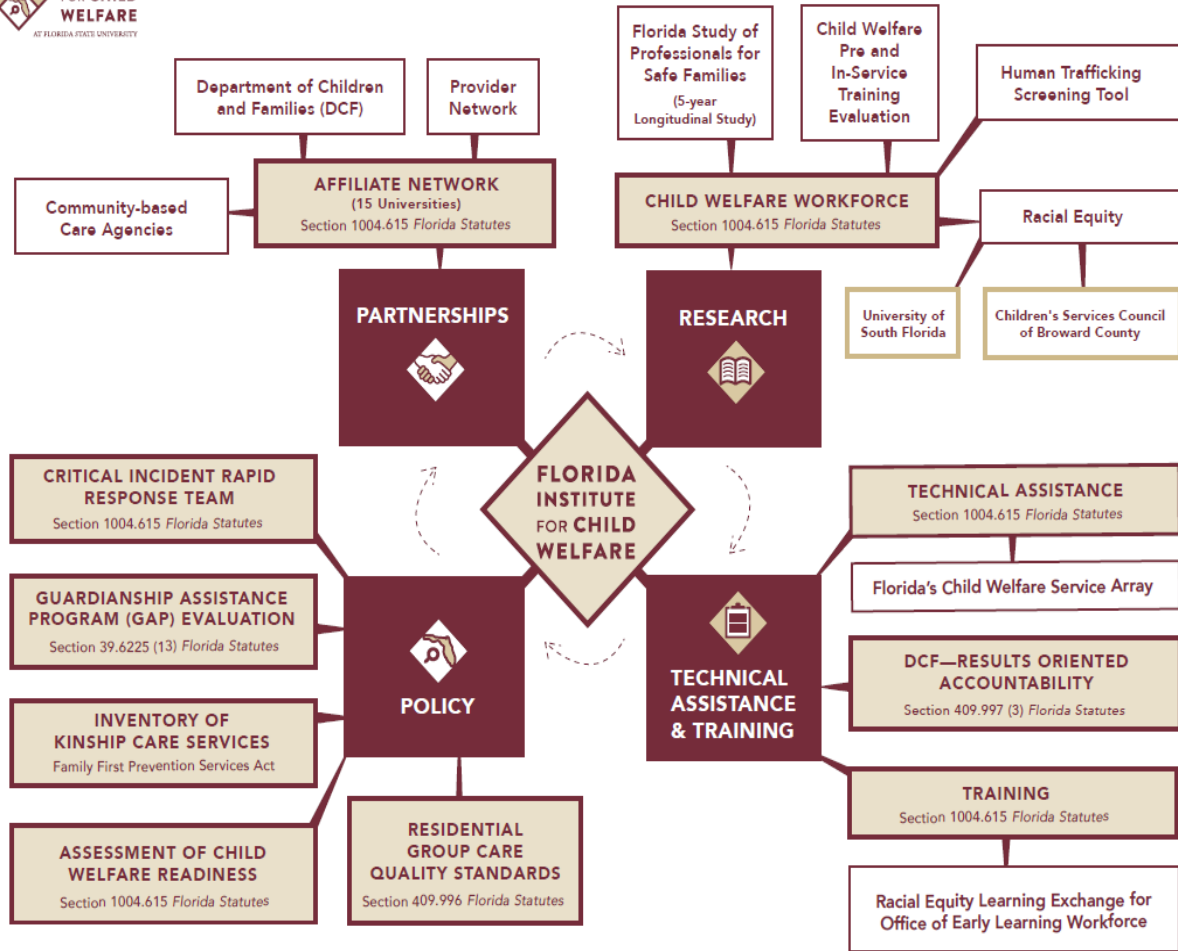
WELFARE
AT FLORIDA STATE UNIVERSITY

Department of Children and Families (DCF)

Provider Network

Community-based Care Agencies

AFFILIATE NETWORK
(15 Universities)
Section 1004.615 Florida Statutes

Florida Study of Professionals for Safe Families
(5-year Longitudinal Study)

Child Welfare Pre and In-Service Training Evaluation

Human Trafficking Screening Tool

CHILD WELFARE WORKFORCE
Section 1004.615 Florida Statutes

Racial Equity

University of South Florida

Children's Services Council of Broward County

PARTNERSHIPS

RESEARCH

FLORIDA INSTITUTE FOR CHILD WELFARE

CRITICAL INCIDENT RAPID RESPONSE TEAM
Section 1004.615 Florida Statutes

GUARDIANSHIP ASSISTANCE PROGRAM (GAP) EVALUATION
Section 39.6225 (13) Florida Statutes

INVENTORY OF KINSHIP CARE SERVICES
Family First Prevention Services Act

ASSESSMENT OF CHILD WELFARE READINESS
Section 1004.615 Florida Statutes

POLICY

RESIDENTIAL GROUP CARE QUALITY STANDARDS
Section 409.996 Florida Statutes

TECHNICAL ASSISTANCE
Section 1004.615 Florida Statutes

Florida's Child Welfare Service Array

TECHNICAL ASSISTANCE & TRAINING

DCF—RESULTS ORIENTED ACCOUNTABILITY
Section 409.997 (3) Florida Statutes

TRAINING
Section 1004.615 Florida Statutes

Racial Equity Learning Exchange for Office of Early Learning Workforce